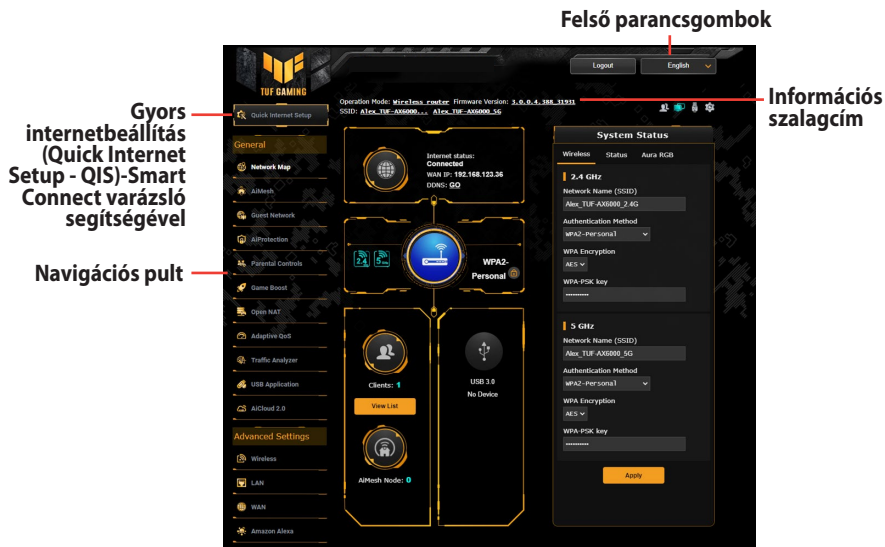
Felső parancsgombok

TUF GAMING

Logout

English

Operation Mode: Wireless router Firmware Version: 3.0.0.4.388_31931
SSID: Alex_TUF-AX6000... Alex_TUF-AX6000_5G

Információs szalagcím

Gyors internetbeállítás (Quick Internet Setup - QIS)-Smart Connect varázsló segítségével

Quick Internet Setup

General

Network Map

AiMesh

Guest Network

AiProtection

Parental Controls

Game Boost

Open NAT

Adaptive QoS

Traffic Analyzer

USB Application

AiCloud 2.0

Advanced Settings

Wireless

LAN

WAN

Amazon Alexa

Navigációs pult

Internet status: Connected
WAN IP: 192.168.123.36
DDNS: GO

2.4 5

WPA2-Personal

Clients: 1

View List

USB 3.0
No Device

AiMesh Node: 0

System Status

Wireless Status Aura RGB

2.4 GHz

Network Name (SSID)
Alex_TUF-AX6000_2.4G

Authentication Method
WPA2-Personal

WPA Encryption
AES

WPA-PSK key
••••••••••

5 GHz

Network Name (SSID)
Alex_TUF-AX6000_5G

Authentication Method
WPA2-Personal

WPA Encryption
AES

WPA-PSK key
••••••••••

Apply